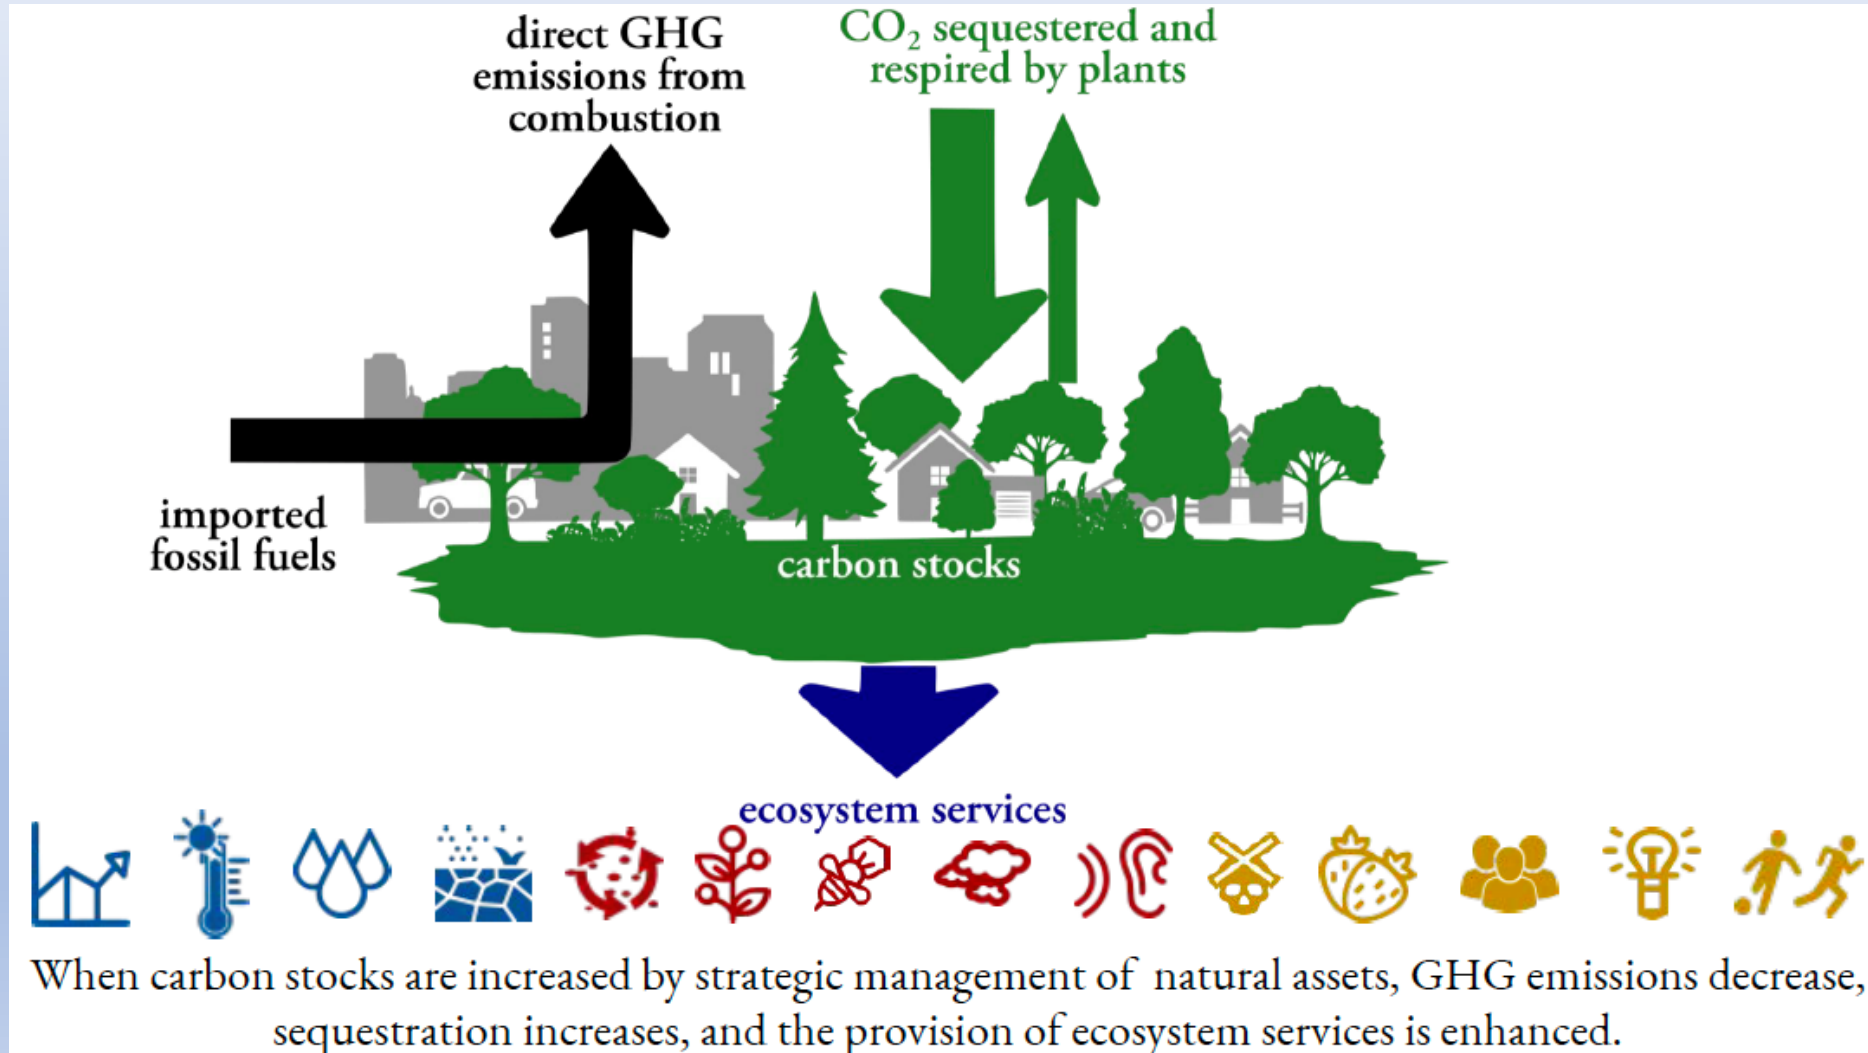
direct GHG emissions from combustion

$CO_2$ sequestered and respired by plants

imported fossil fuels

carbon stocks

ecosystem services

When carbon stocks are increased by strategic management of natural assets, GHG emissions decrease, sequestration increases, and the provision of ecosystem services is enhanced.